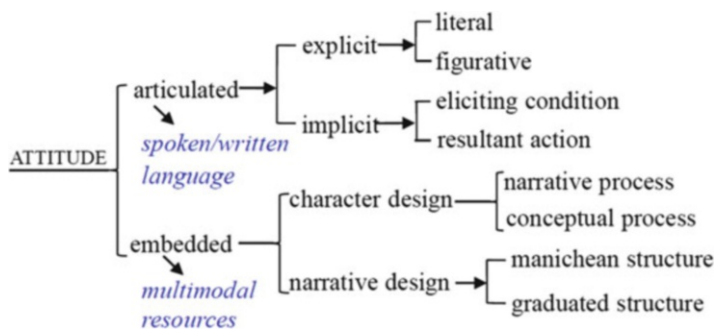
ATTITUDE

articulated
spoken/written language

explicit
literal
figurative

implicit
eliciting condition
resultant action

embedded
multimodal resources

character design
narrative process
conceptual process

narrative design
manichean structure
graduated structure